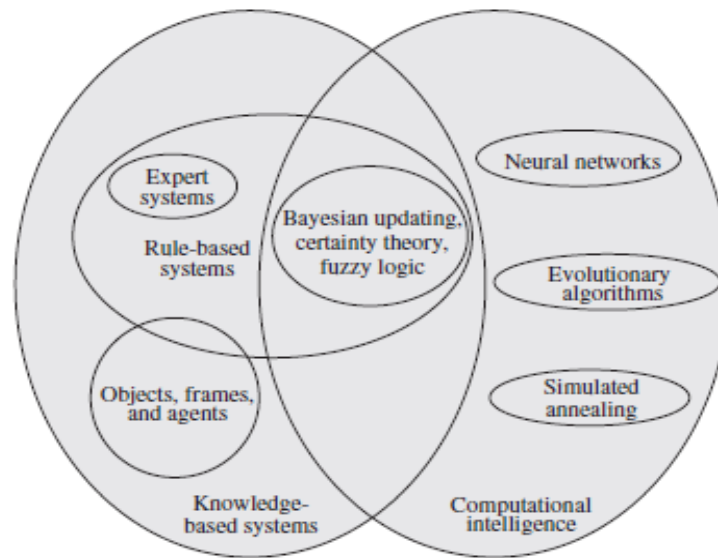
Expert systems

Rule-based systems

Bayesian updating, certainty theory, fuzzy logic

Neural networks

Evolutionary algorithms

Objects, frames, and agents

Simulated annealing

Knowledge-based systems

Computational intelligence